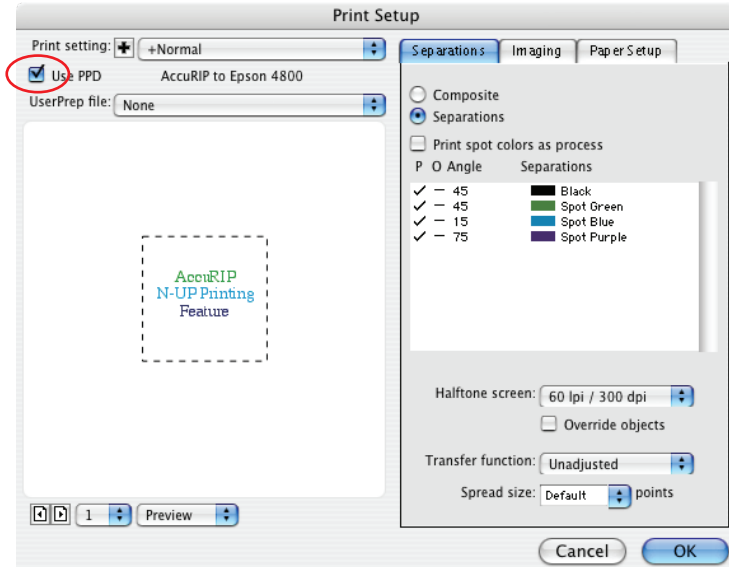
Print Setup

Print setting: +Normal

Use PPD AccuRIP to Epson 4800

UserPrep file: None

AccuRIP
N-UP Printing
Feature

1 Preview

Separations Imaging Paper Setup

Composite

Separations

Print spot colors as process

| P | O | Angle | Separations |
|---|---|---|---|
| ✓ | — | 45 | Black |
| ✓ | — | 45 | Spot Green |
| ✓ | — | 15 | Spot Blue |
| ✓ | — | 75 | Spot Purple |

Halftone screen: 60 lpi / 300 dpi

Override objects

Transfer function: Unadjusted

Spread size: Default points

Cancel OK